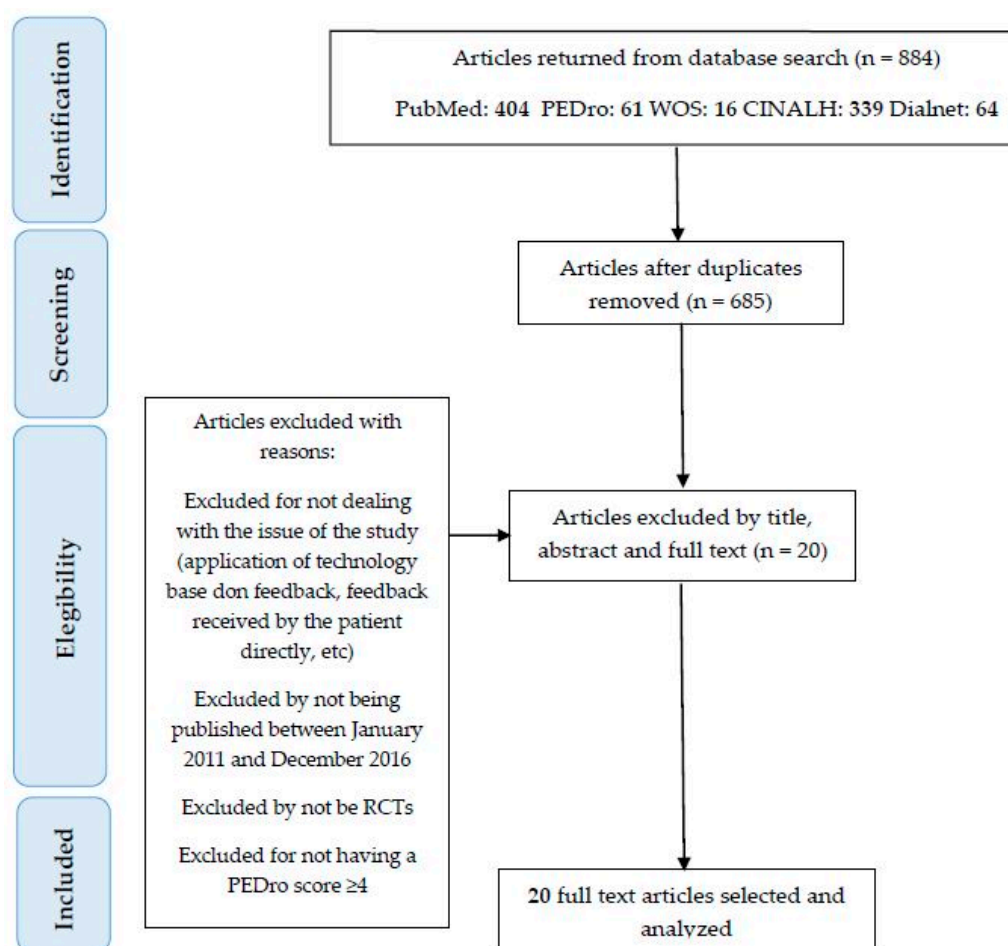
Identification

Screening

Elegibility

Included

Articles returned from database search (n = 884)

PubMed: 404 PEDro: 61 WOS: 16 CINALH: 339 Dialnet: 64

Articles after duplicates removed (n = 685)

Articles excluded with reasons:

Excluded for not dealing with the issue of the study (application of technology base don feedback, feedback received by the patient directly, etc)

Excluded by not being published between January 2011 and December 2016

Excluded by not be RCTs

Excluded for not having a PEDro score ≥4

Articles excluded by title, abstract and full text (n = 20)

20 full text articles selected and analyzed